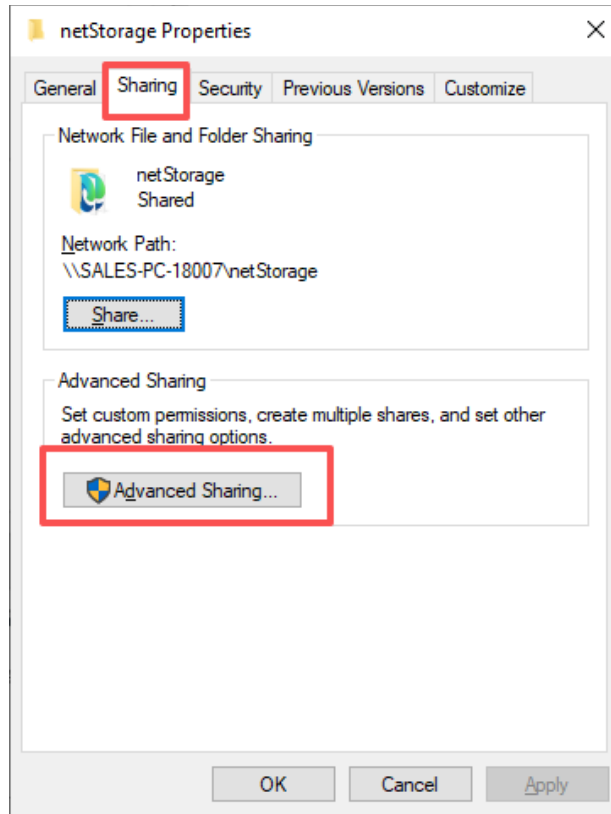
netStorage Properties

General | Sharing | Security | Previous Versions | Customize

Network File and Folder Sharing

netStorage
Shared

Network Path:
\\SALES-PC-18007\netStorage

Share...

Advanced Sharing

Set custom permissions, create multiple shares, and set other advanced sharing options.

Advanced Sharing...

OK | Cancel | Apply